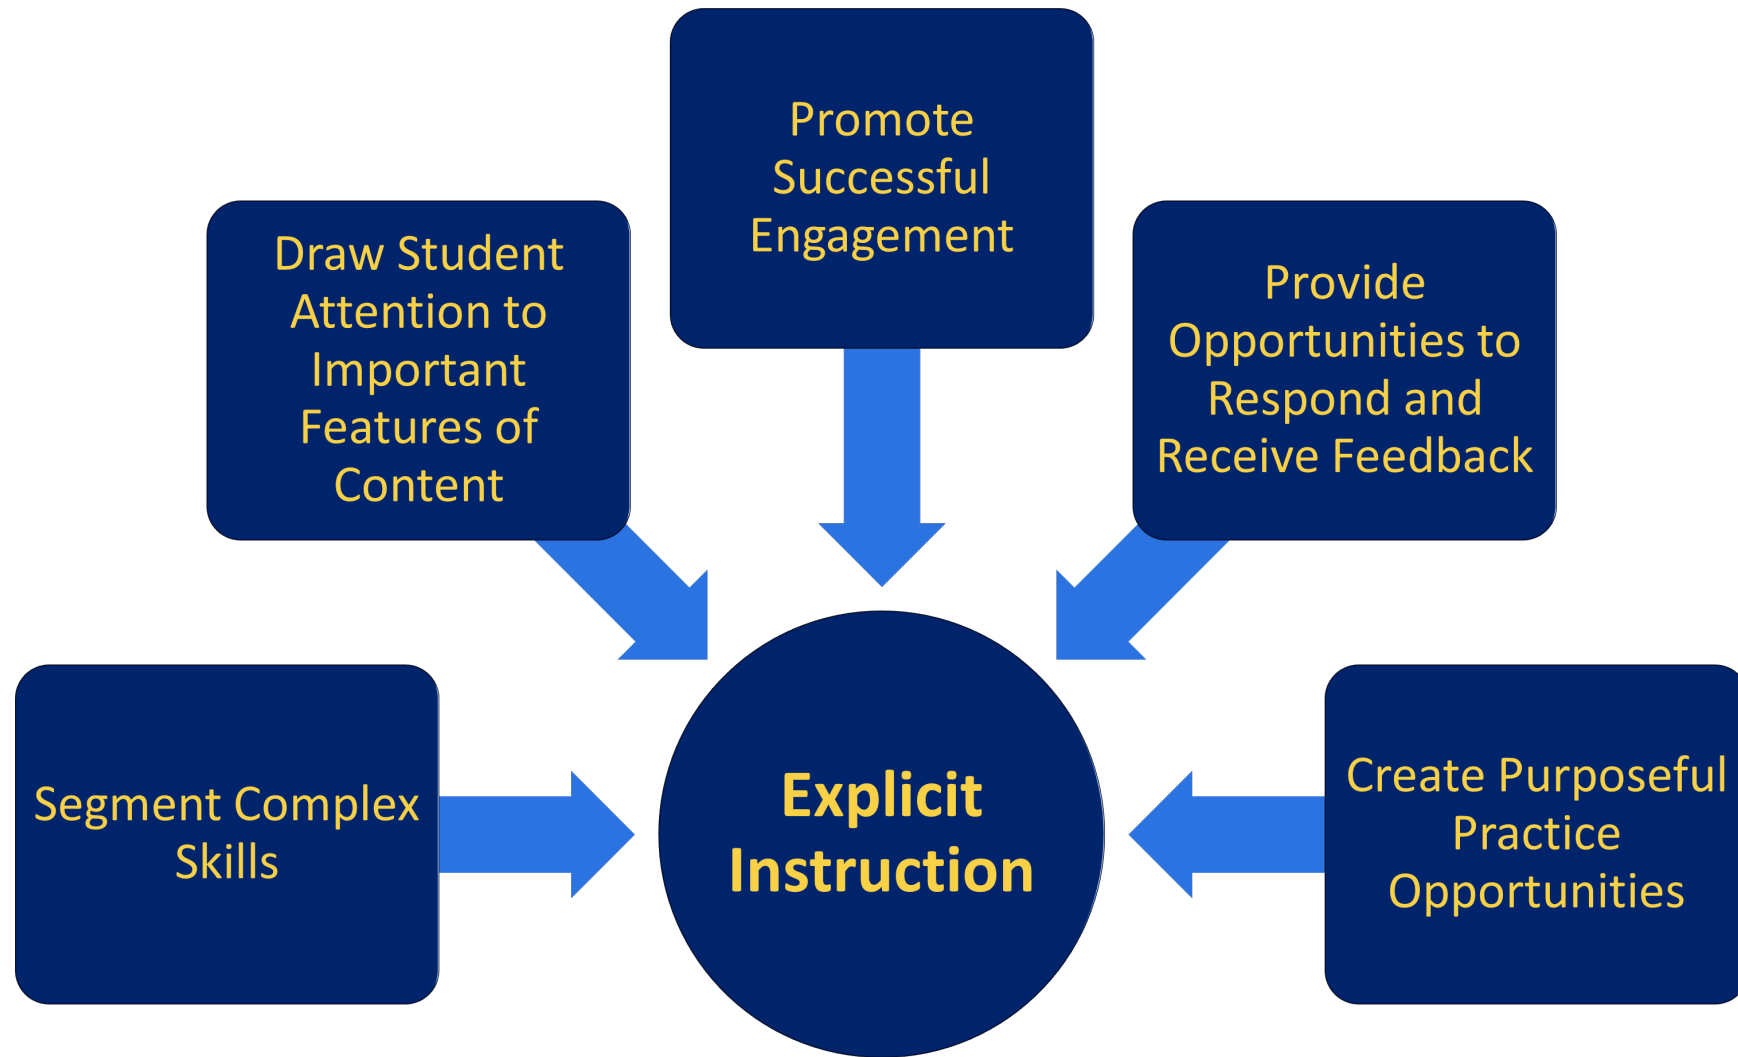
Promote Successful Engagement

Draw Student Attention to Important Features of Content

Provide Opportunities to Respond and Receive Feedback

Segment Complex Skills

Explicit Instruction

Create Purposeful Practice Opportunities